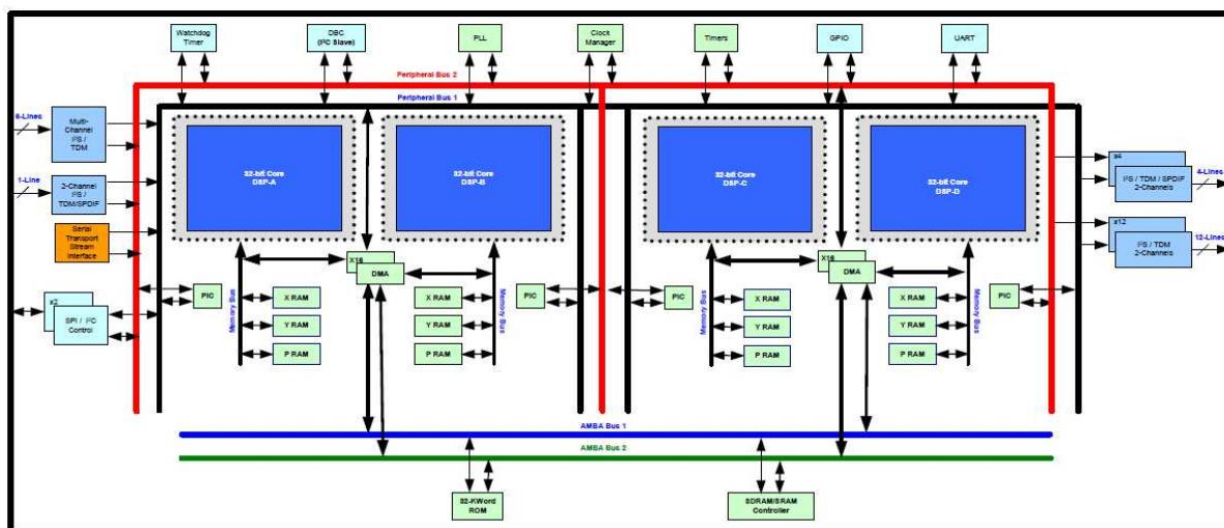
Watchdog Timer

DBC (I²C Slave)

PLL

Clock Manager

Timers

GPIO

UART

Peripheral Bus 2

Peripheral Bus 1

6-Lines

Multi-Channel I²S / TDM

1-Line

2-Channel I²S / TDM/SPDIF

Serial Transport Stream Interface

x2

SPI / I²C Control

32-bit Core DSP-A

32-bit Core DSP-B

32-bit Core DSP-C

32-bit Core DSP-D

X16

DMA

X16

DMA

PIC

PIC

PIC

PIC

Memory Bus

Memory Bus

Memory Bus

Memory Bus

X RAM

Y RAM

P RAM

X RAM

Y RAM

P RAM

X RAM

Y RAM

P RAM

X RAM

Y RAM

P RAM

x4

I²S / TDM / SPDIF 2-Channels

4-Lines

x12

I²S / TDM 2-Channels

12-Lines

AMBA Bus 1

AMBA Bus 2

32-KWord ROM

SDRAM/SRAM Controller